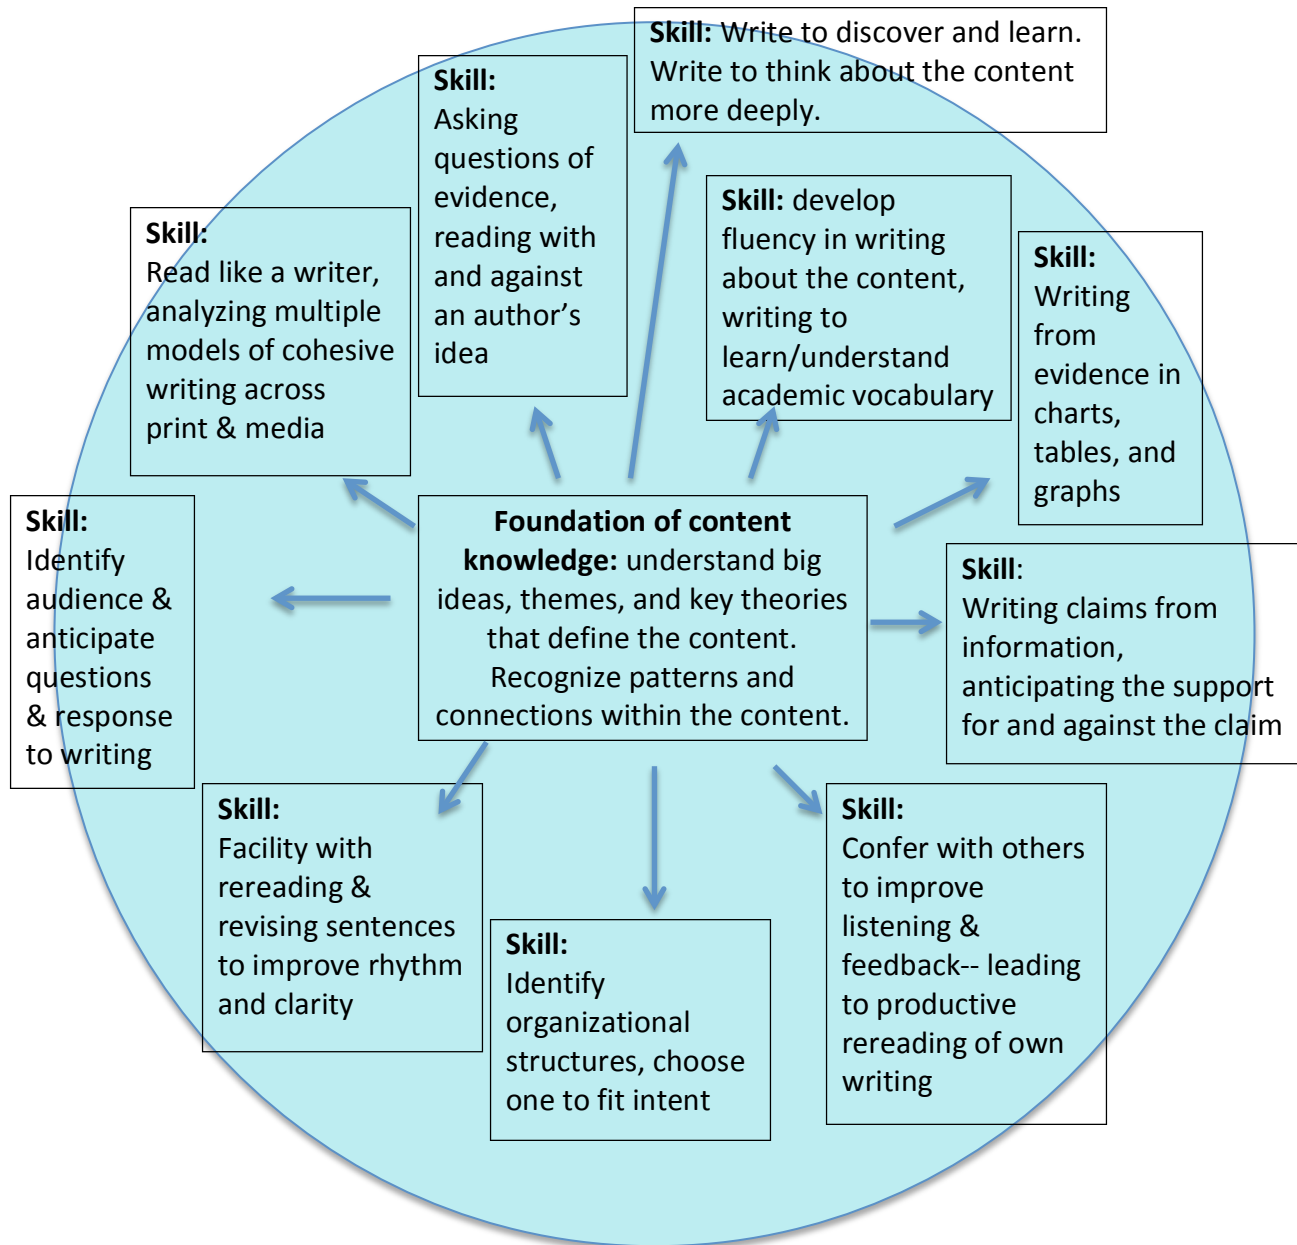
**Skill:** Write to discover and learn. Write to think about the content more deeply.

**Skill:** Asking questions of evidence, reading with and against an author's idea

**Skill:** Read like a writer, analyzing multiple models of cohesive writing across print & media

**Skill:** develop fluency in writing about the content, writing to learn/understand academic vocabulary

**Skill:** Writing from evidence in charts, tables, and graphs

**Skill:** Identify audience & anticipate questions & response to writing

**Foundation of content knowledge:** understand big ideas, themes, and key theories that define the content. Recognize patterns and connections within the content.

**Skill**: Writing claims from information, anticipating the support for and against the claim

**Skill:** Facility with rereading & revising sentences to improve rhythm and clarity

**Skill:** Identify organizational structures, choose one to fit intent

**Skill:** Confer with others to improve listening & feedback-- leading to productive rereading of own writing